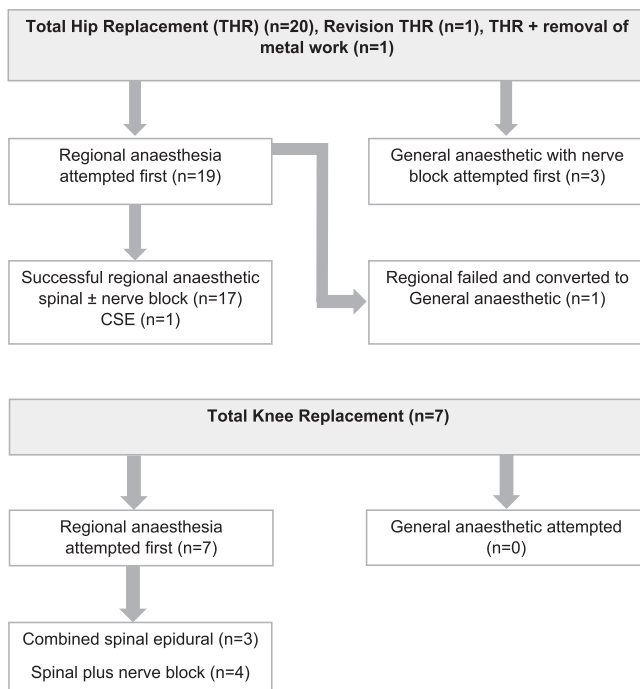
Total Hip Replacement (THR) (n=20), Revision THR (n=1), THR + removal of metal work (n=1)

Regional anaesthesia attempted first (n=19)

General anaesthetic with nerve block attempted first (n=3)

Successful regional anaesthetic spinal ± nerve block (n=17) CSE (n=1)

Regional failed and converted to General anaesthetic (n=1)

Total Knee Replacement (n=7)

Regional anaesthesia attempted first (n=7)

General anaesthetic attempted (n=0)

Combined spinal epidural (n=3)

Spinal plus nerve block (n=4)